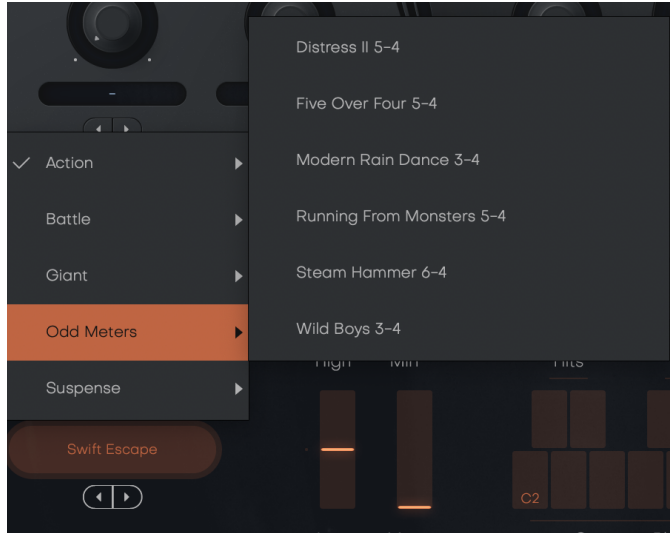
-

✓ Action

Battle

Giant

Odd Meters

Suspense

Swift Escape

Distress II 5-4

Five Over Four 5-4

Modern Rain Dance 3-4

Running From Monsters 5-4

Steam Hammer 6-4

Wild Boys 3-4

High

Min

Hits

C2